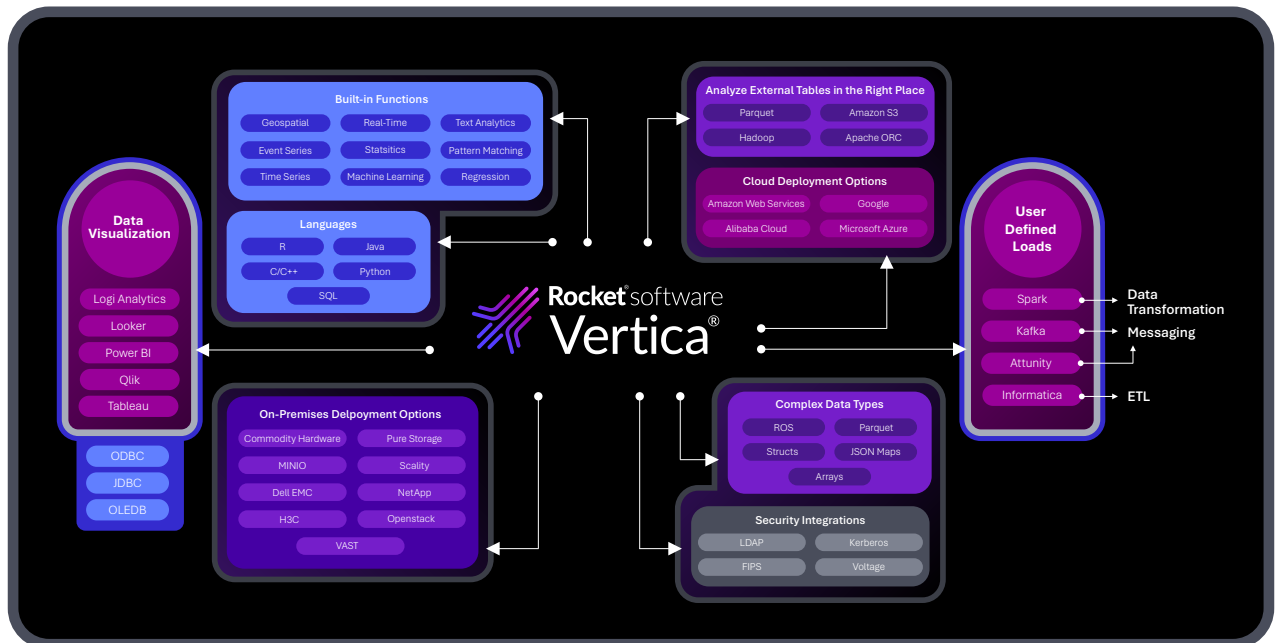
Built-in Functions

Geospatial
Real-Time
Text Analytics
Event Series
Statsitics
Pattern Matching
Time Series
Machine Learning
Regression

Languages

R
Java
C/C++
Python
SQL

Analyze External Tables in the Right Place

Parquet
Amazon S3
Hadoop
Apache ORC

Cloud Deployment Options

Amazon Web Services
Google
Alibaba Cloud
Microsoft Azure

Data Visualization

Logi Analytics
Looker
Power BI
Qlik
Tableau

ODBC
JDBC
OLEDB

Rocket software
Vertica®

User Defined Loads

Spark
Kafka
Attunity
Informatica

Data Transformation
Messaging
ETL

On-Premises Delpoyment Options

Commodity Hardware
Pure Storage
MINIO
Scality
Dell EMC
NetApp
H3C
Openstack
VAST

Complex Data Types

ROS
Parquet
Structs
JSON Maps
Arrays

Security Integrations

LDAP
Kerberos
FIPS
Voltage